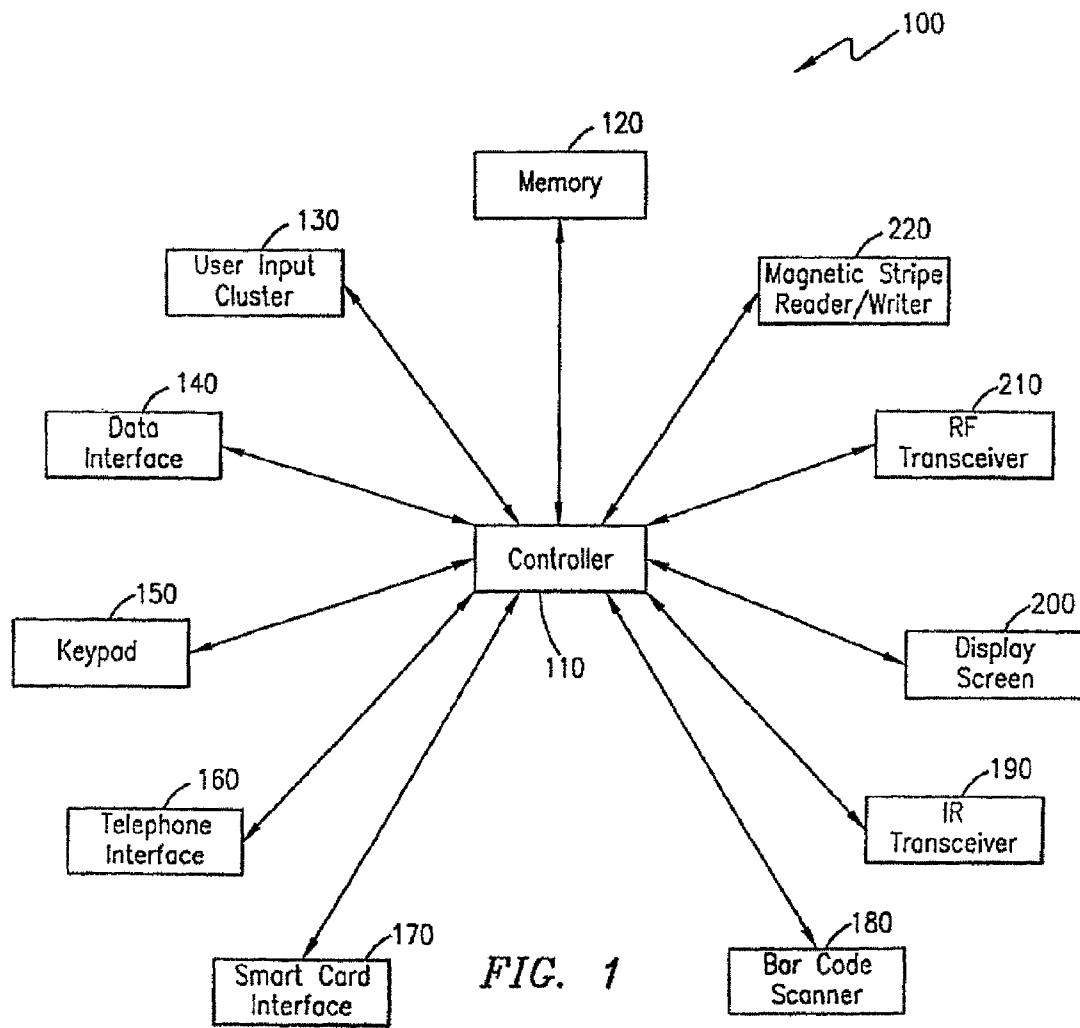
100

120
Memory

130
User Input Cluster

220
Magnetic Stripe Reader/Writer

140
Data Interface

210
RF Transceiver

Controller

110

150
Keypad

200
Display Screen

160
Telephone Interface

190
IR Transceiver

170
Smart Card Interface

FIG. 1

180
Bar Code Scanner